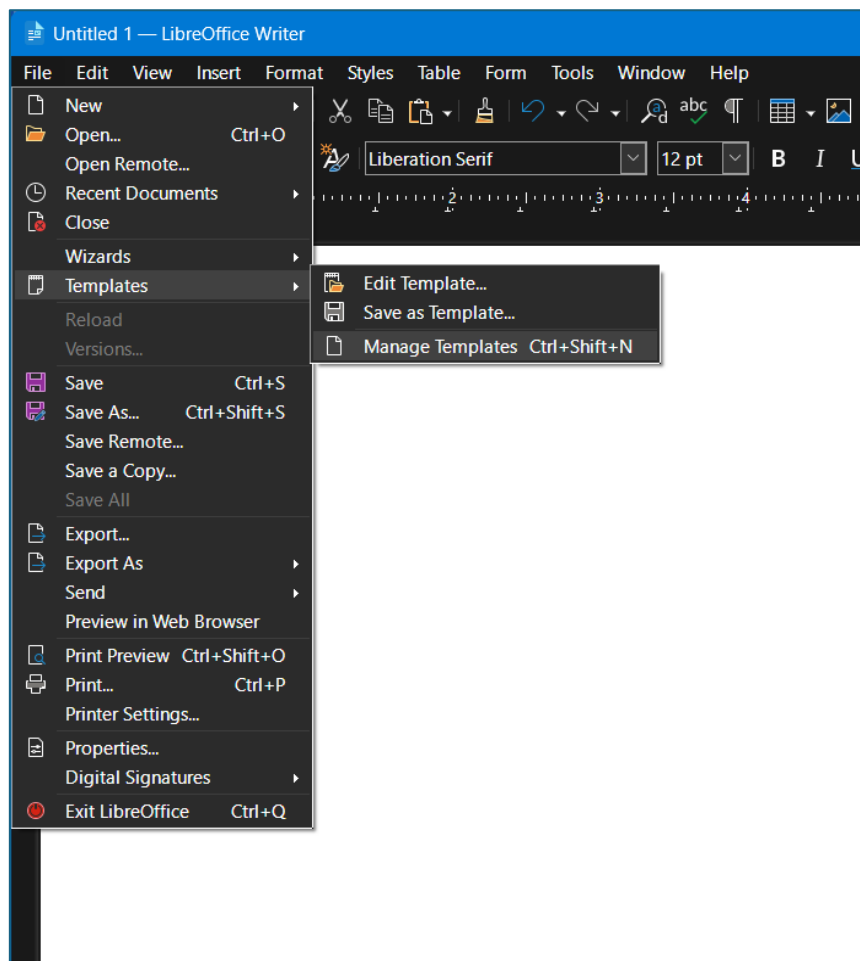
Untitled 1 — LibreOffice Writer

File Edit View Insert Format Styles Table Form Tools Window Help

Liberation Serif
12 pt
B I U

2 3 4

New
Open... Ctrl+O
Open Remote...
Recent Documents
Close
Wizards
Templates
Reload
Versions...
Save Ctrl+S
Save As... Ctrl+Shift+S
Save Remote...
Save a Copy...
Save All
Export...
Export As
Send
Preview in Web Browser
Print Preview Ctrl+Shift+O
Print... Ctrl+P
Printer Settings...
Properties...
Digital Signatures
Exit LibreOffice Ctrl+Q

Edit Template...
Save as Template...
Manage Templates Ctrl+Shift+N